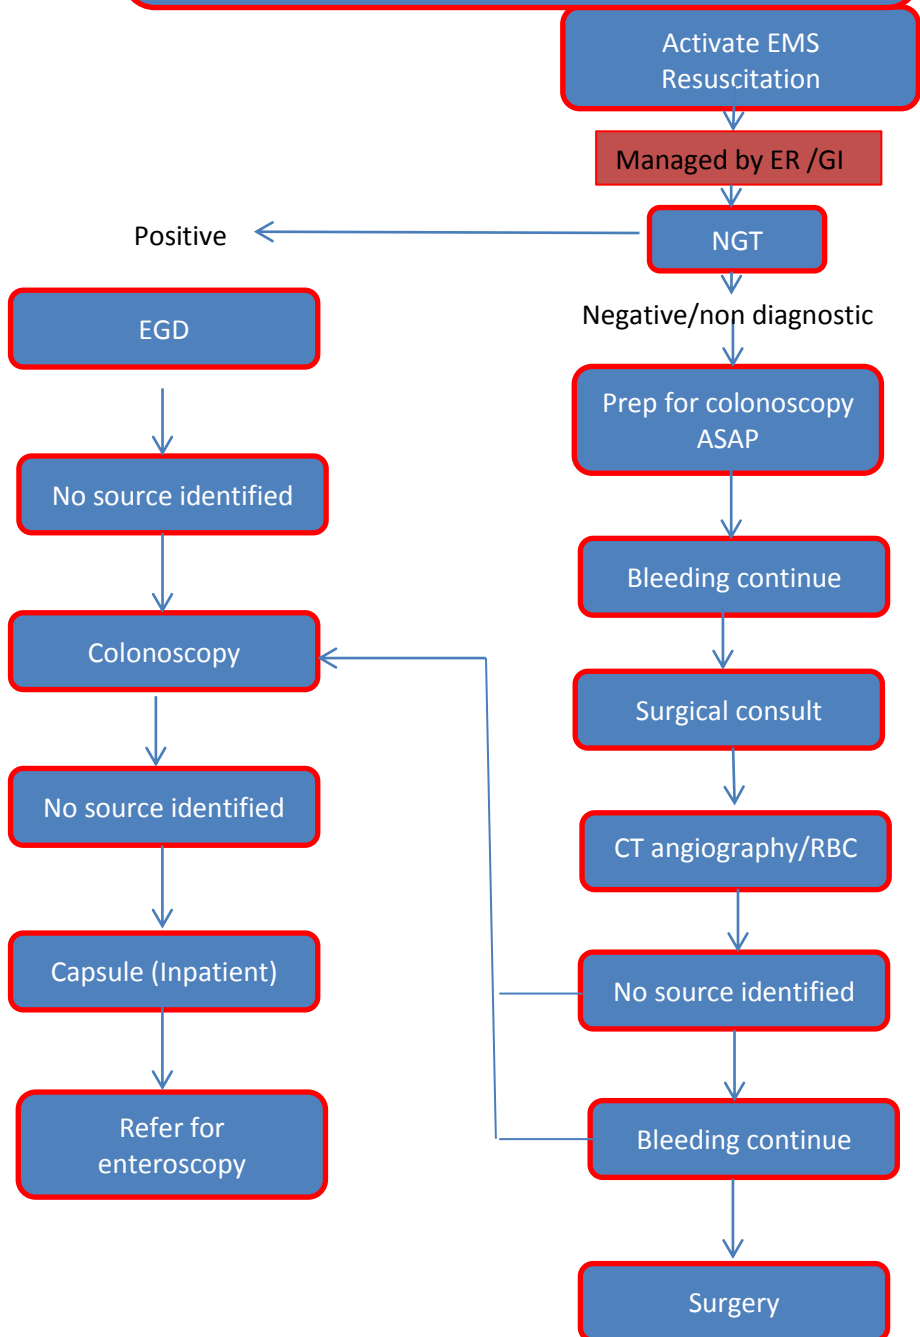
Activate EMS
Resuscitation

Managed by ER /GI

NGT

Positive

Negative/non diagnostic

EGD

No source identified

Colonoscopy

No source identified

Capsule (Inpatient)

Refer for enteroscopy

Prep for colonoscopy ASAP

Bleeding continue

Surgical consult

CT angiography/RBC

No source identified

Bleeding continue

Surgery